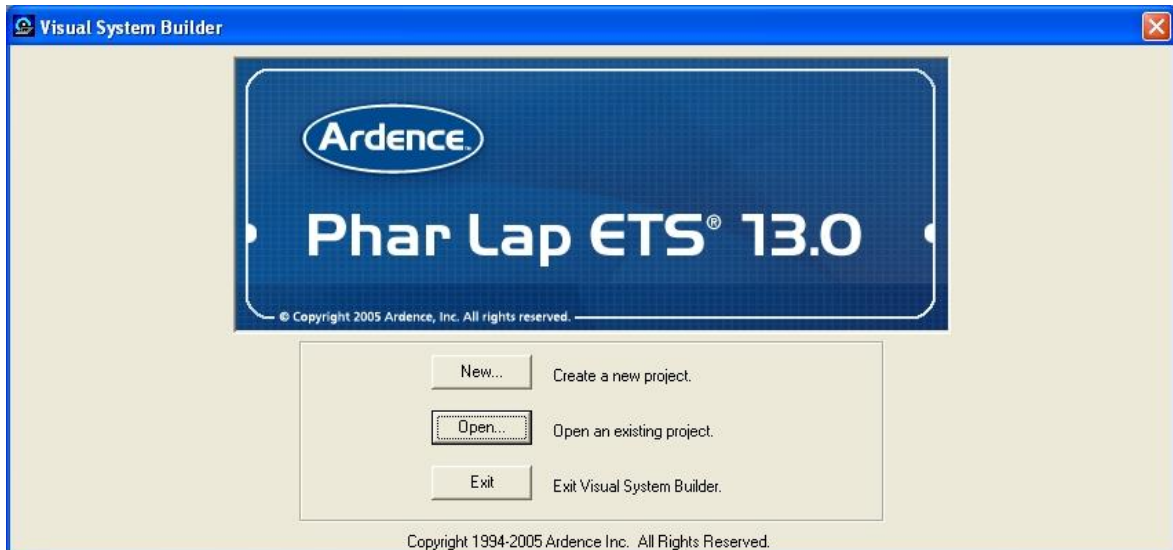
Visual System Builder

Ardence

Phar Lap ETS® 13.0

© Copyright 2005 Ardence, Inc. All rights reserved.

New... Create a new project.

Open... Open an existing project.

Exit Exit Visual System Builder.

Copyright 1994-2005 Ardence Inc. All Rights Reserved.